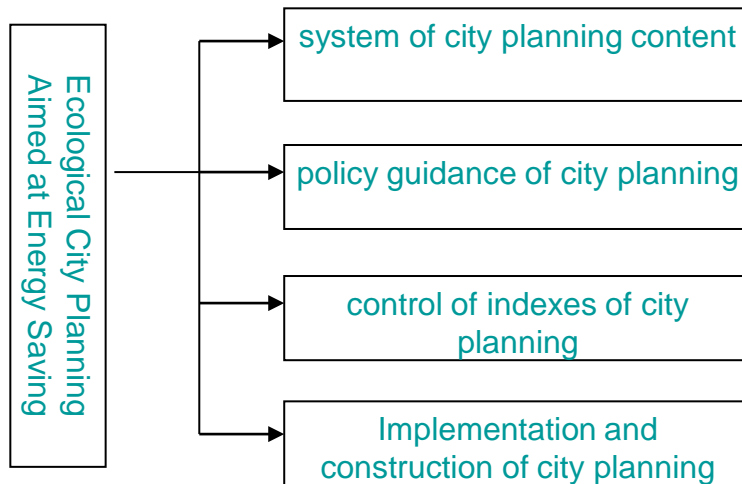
Ecological City Planning Aimed at Energy Saving

system of city planning content

policy guidance of city planning

control of indexes of city planning

Implementation and construction of city planning